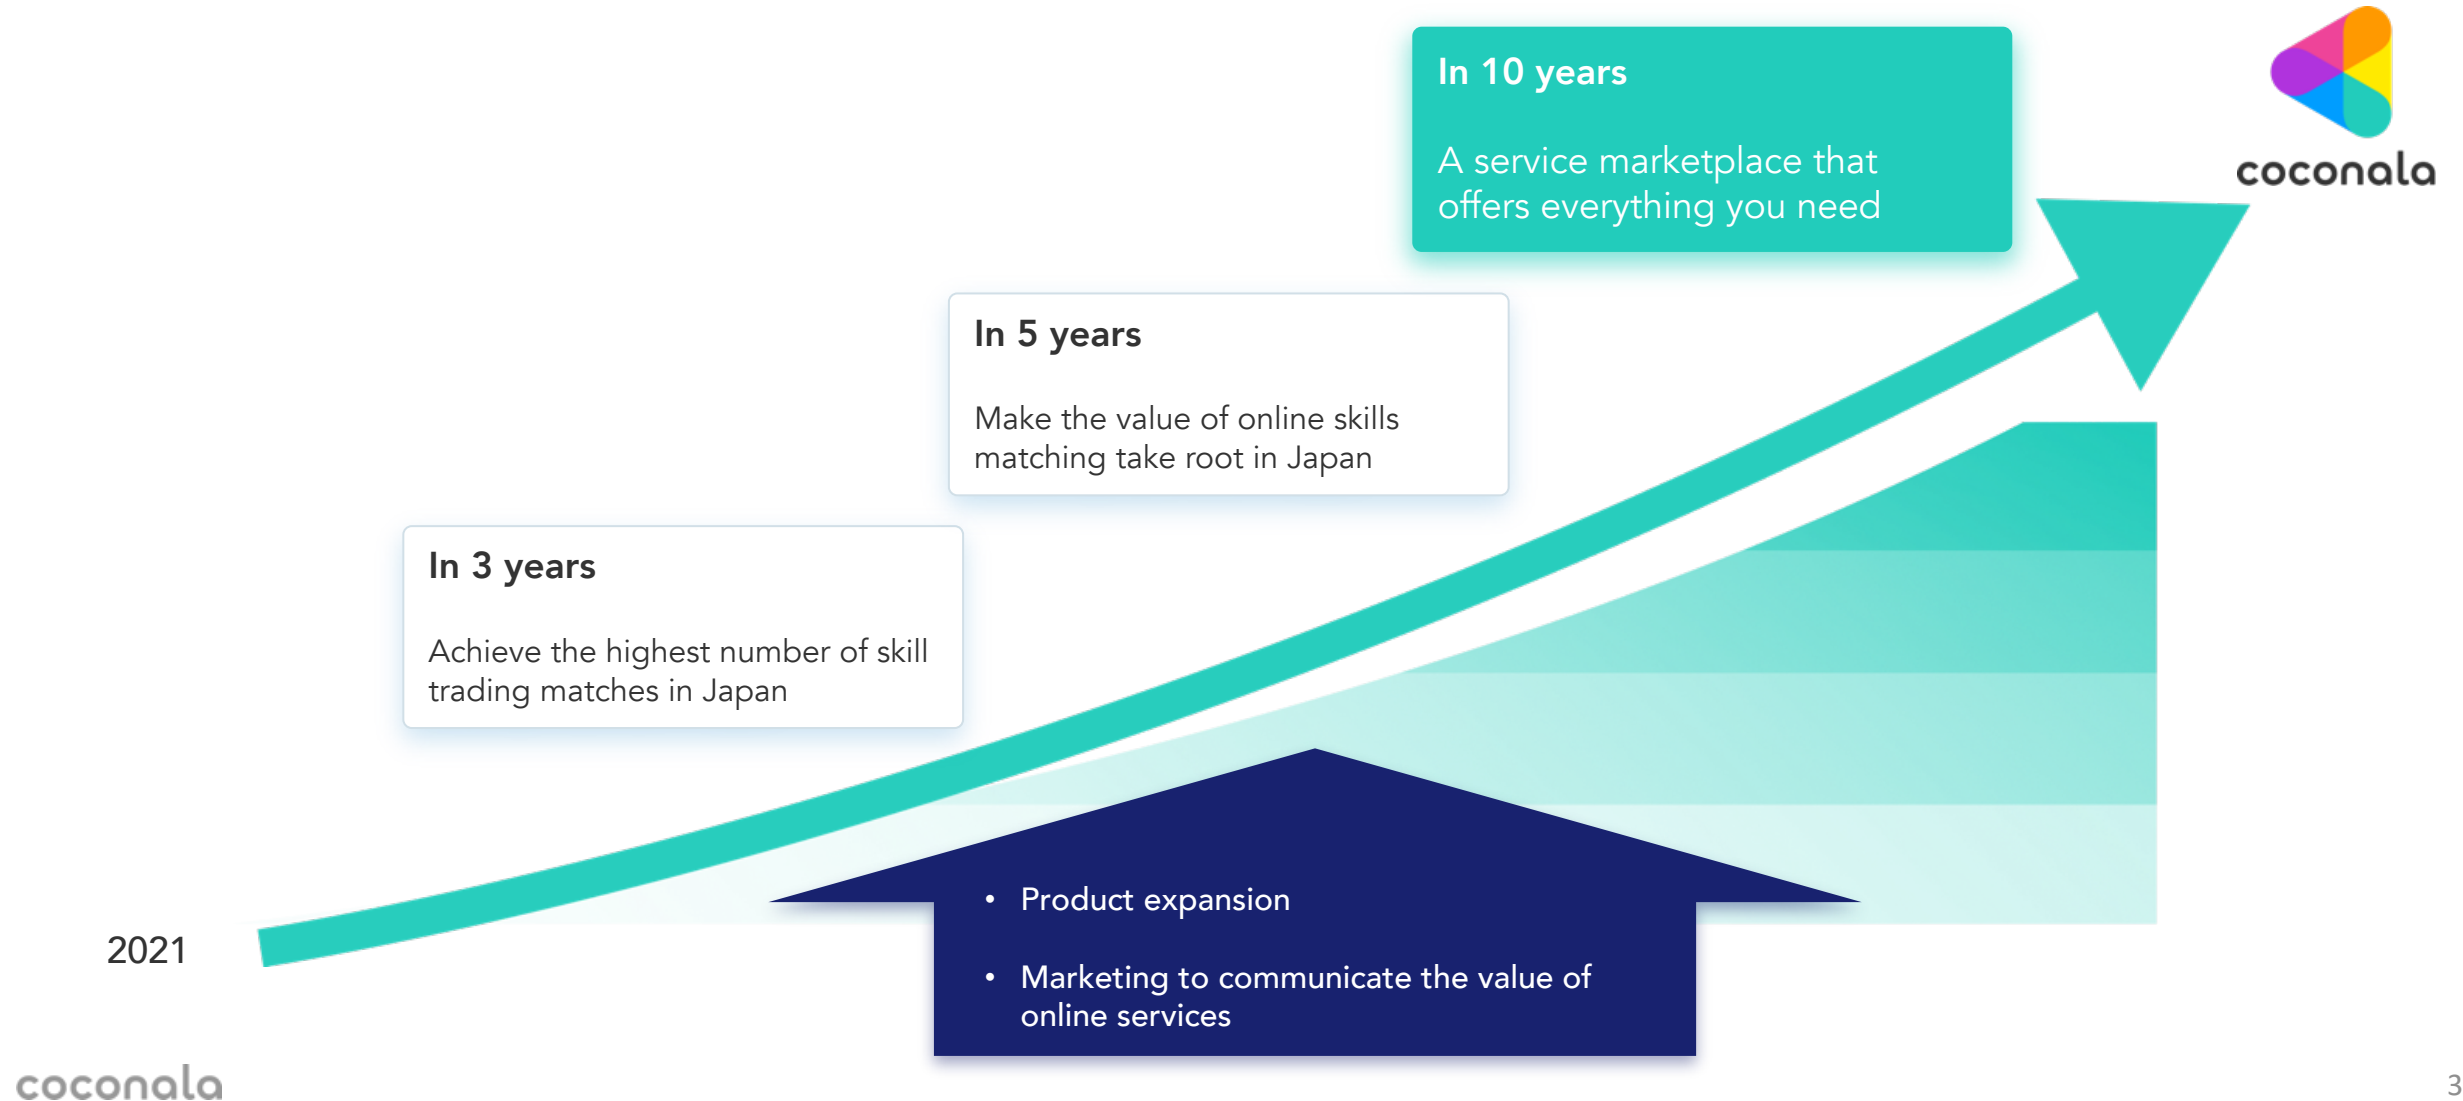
In 10 years

A service marketplace that offers everything you need

coconala

In 5 years

Make the value of online skills matching take root in Japan

In 3 years

Achieve the highest number of skill trading matches in Japan

2021

• Product expansion

• Marketing to communicate the value of online services

coconala

3